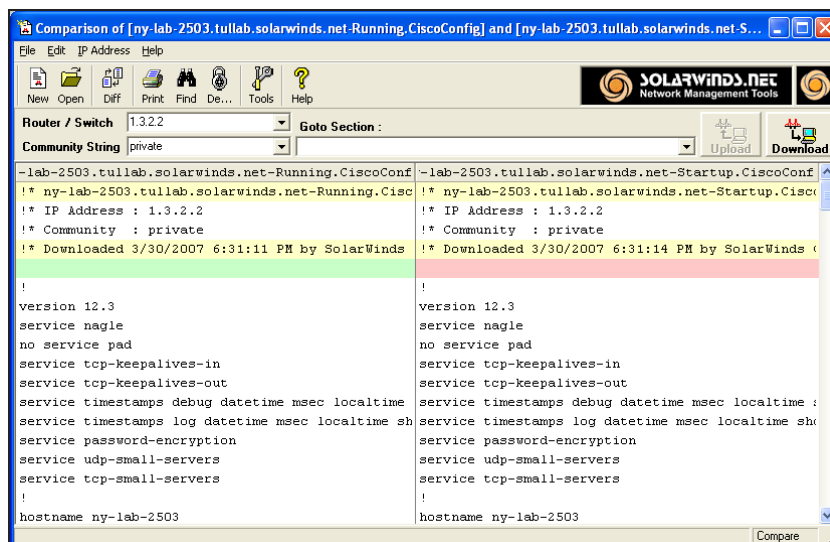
Comparison of [ny-lab-2503.tullab.solarwinds.net-Running.CiscoConfig] and [ny-lab-2503.tullab.solarwinds.net-S...

File Edit IP Address Help

New Open Diff Print Find De... Tools Help

SOLARWINDS.NET Network Management Tools

Router / Switch 1.3.2.2
Goto Section :
Community String private

Upload Download

| -lab-2503.tullab.solarwinds.net-Running.CiscoConf | -lab-2503.tullab.solarwinds.net-Startup.CiscoConf |
|---|---|
| !* ny-lab-2503.tullab.solarwinds.net-Running.Cisc | !* ny-lab-2503.tullab.solarwinds.net-Startup.Cisc |
| !* IP Address : 1.3.2.2 | !* IP Address : 1.3.2.2 |
| !* Community : private | !* Community : private |
| !* Downloaded 3/30/2007 6:31:11 PM by SolarWinds | !* Downloaded 3/30/2007 6:31:14 PM by SolarWinds |
| | |
| ! | ! |
| version 12.3 | version 12.3 |
| service nagle | service nagle |
| no service pad | no service pad |
| service tcp-keepalives-in | service tcp-keepalives-in |
| service tcp-keepalives-out | service tcp-keepalives-out |
| service timestamps debug datetime msec localtime | service timestamps debug datetime msec localtime |
| service timestamps log datetime msec localtime sh | service timestamps log datetime msec localtime sho |
| service password-encryption | service password-encryption |
| service udp-small-servers | service udp-small-servers |
| service tcp-small-servers | service tcp-small-servers |
| ! | ! |
| hostname ny-lab-2503 | hostname ny-lab-2503 |

Compare